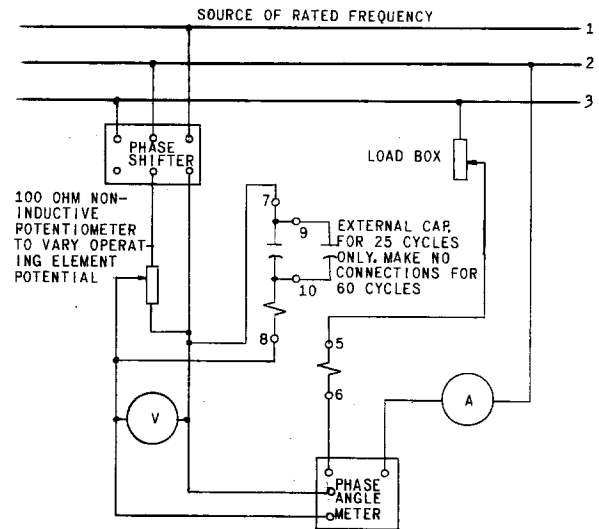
SOURCE OF RATED FREQUENCY

1

2

3

PHASE SHIFTER

LOAD BOX

100 OHM NON-INDUCTIVE POTENTIOMETER TO VARY OPERATING ELEMENT POTENTIAL

7

9

EXTERNAL CAP. FOR 25 CYCLES ONLY. MAKE NO CONNECTIONS FOR 60 CYCLES

10

8

5

6

V

A

PHASE ANGLE METER